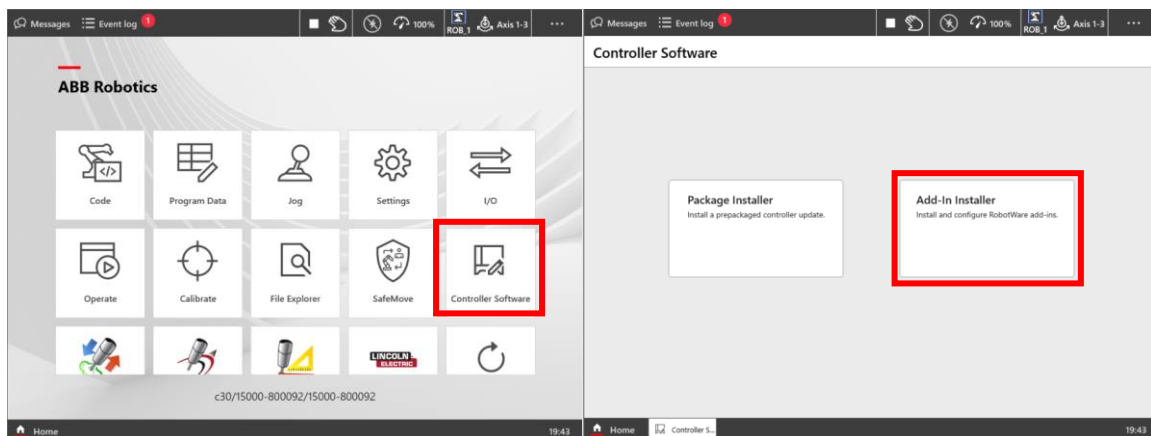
Messages Event log 1 100% ROB_1 Axis 1-3 ...

ABB Robotics

Code
Program Data
Jog
Settings
I/O
Operate
Calibrate
File Explorer
SafeMove
Controller Software

LINCOLN ELECTRIC

c30/15000-800092/15000-800092

Home 19:43

Messages Event log 1 100% ROB_1 Axis 1-3 ...

Controller Software

Package Installer
Install a prepackaged controller update.

Add-In Installer
Install and configure RobotWare add-ins.

Home Controller S... 19:43